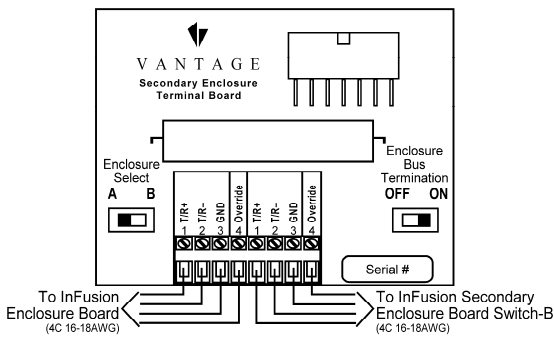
VANTAGE
Secondary Enclosure
Terminal Board

Enclosure Select
A B

T/R+
1
T/R-
2
GND
3
Override
4
T/R+
1
T/R-
2
GND
3
Override
4

Enclosure Bus Termination
OFF ON

Serial #

To InFusion Enclosure Board
(4C 16-18AWG)

To InFusion Secondary Enclosure Board Switch-B
(4C 16-18AWG)